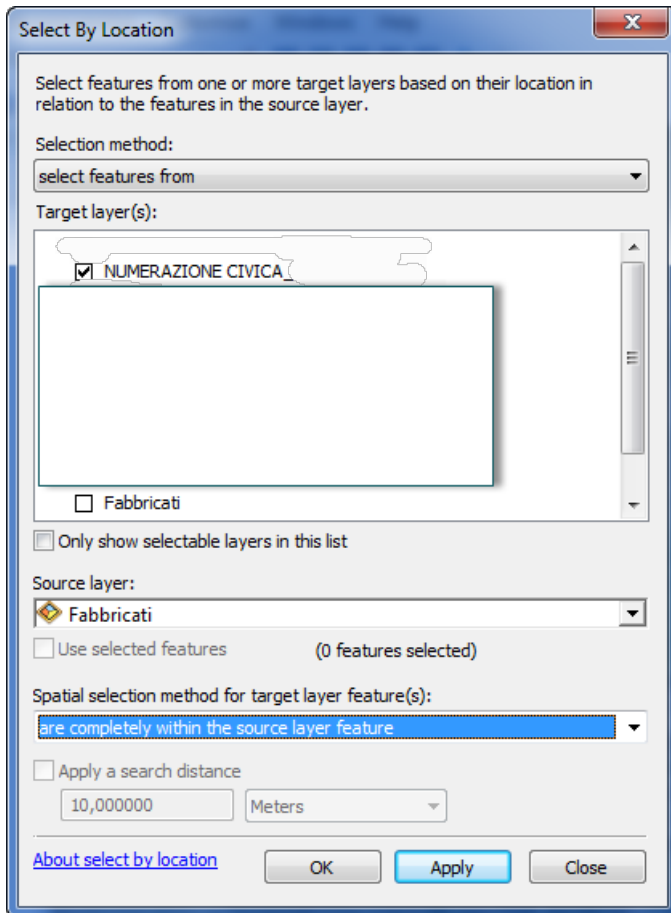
Select By Location

Select features from one or more target layers based on their location in relation to the features in the source layer.

Selection method:

select features from

Target layer(s):

NUMERAZIONE CIVICA_

Fabbricati

Only show selectable layers in this list

Source layer:

Fabbricati

Use selected features

(0 features selected)

Spatial selection method for target layer feature(s):

are completely within the source layer feature

Apply a search distance

10,000000

Meters

About select by location

OK

Apply

Close